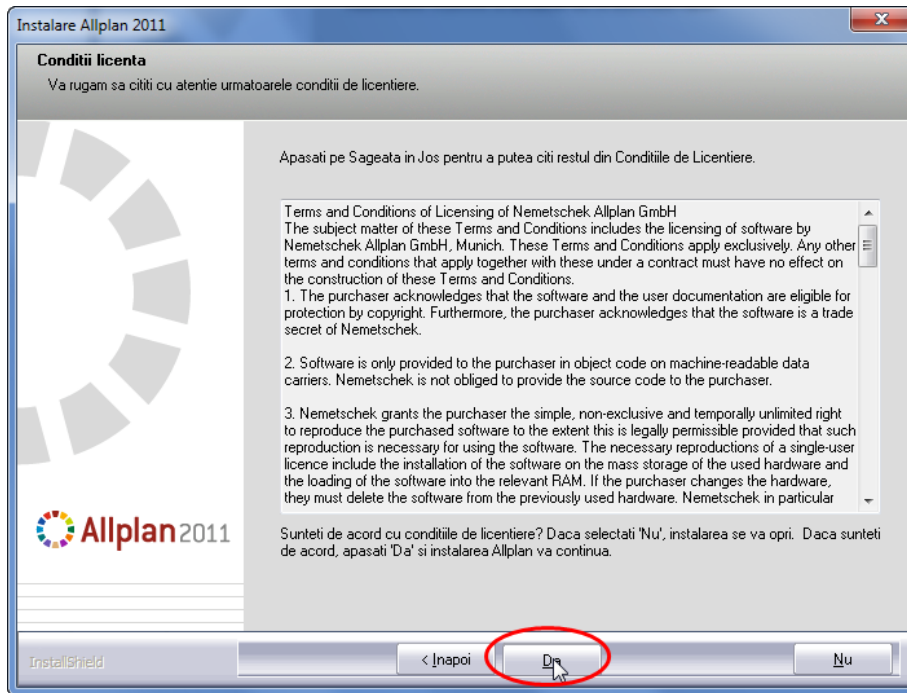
Instalare Allplan 2011

Conditii licenta

Va rugam sa cititi cu atentie urmatoarele conditii de licentiere.

Apasati pe Sageata in Jos pentru a putea citi restul din Conditiile de Licentiere.

Terms and Conditions of Licensing of Nemetschek Allplan GmbH
The subject matter of these Terms and Conditions includes the licensing of software by Nemetschek Allplan GmbH, Munich. These Terms and Conditions apply exclusively. Any other terms and conditions that apply together with these under a contract must have no effect on the construction of these Terms and Conditions.
1. The purchaser acknowledges that the software and the user documentation are eligible for protection by copyright. Furthermore, the purchaser acknowledges that the software is a trade secret of Nemetschek.

2. Software is only provided to the purchaser in object code on machine-readable data carriers. Nemetschek is not obliged to provide the source code to the purchaser.

3. Nemetschek grants the purchaser the simple, non-exclusive and temporally unlimited right to reproduce the purchased software to the extent this is legally permissible provided that such reproduction is necessary for using the software. The necessary reproductions of a single-user licence include the installation of the software on the mass storage of the used hardware and the loading of the software into the relevant RAM. If the purchaser changes the hardware, they must delete the software from the previously used hardware. Nemetschek in particular

Allplan2011

Sunteti de acord cu conditiile de licentiere? Daca selectati 'Nu', instalarea se va opri. Daca sunteti de acord, apasati 'Da' si instalarea Allplan va continua.

InstallShield

< Inapoi

Da

Nu